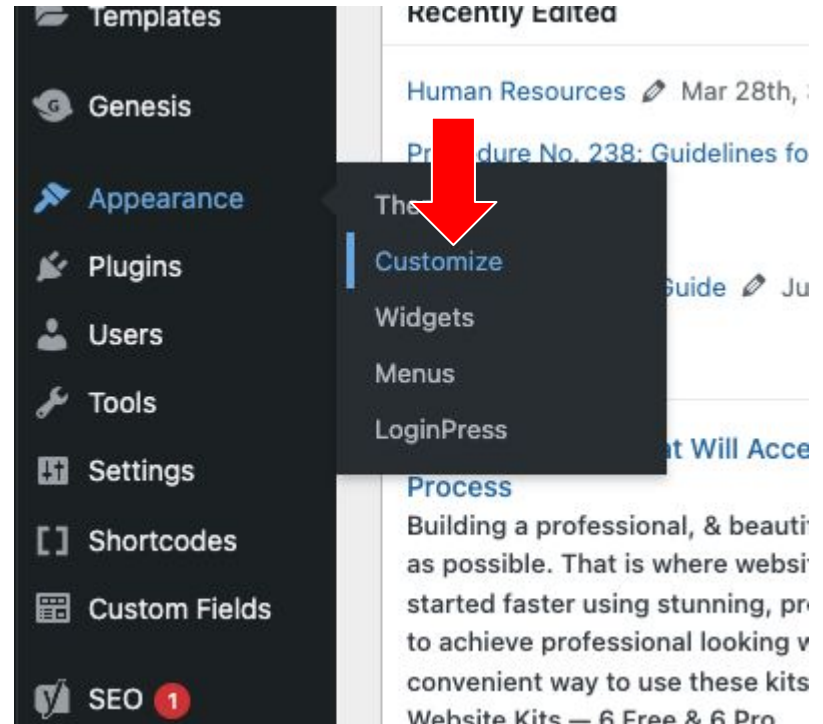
Templates
Genesis
Appearance
Plugins
Users
Tools
Settings
Shortcodes
Custom Fields
SEO 1

Recently Edited
Human Resources Mar 28th,
Pr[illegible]dure No. 238: Guidelines fo
Th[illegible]
Customize
Widgets
Menus
LoginPress
Guide Ju
at Will Acce
Process
Building a professional, & beauti as possible. That is where websi started faster using stunning, pr to achieve professional looking w convenient way to use these kits Website Kits — 6 Free & 6 Pro